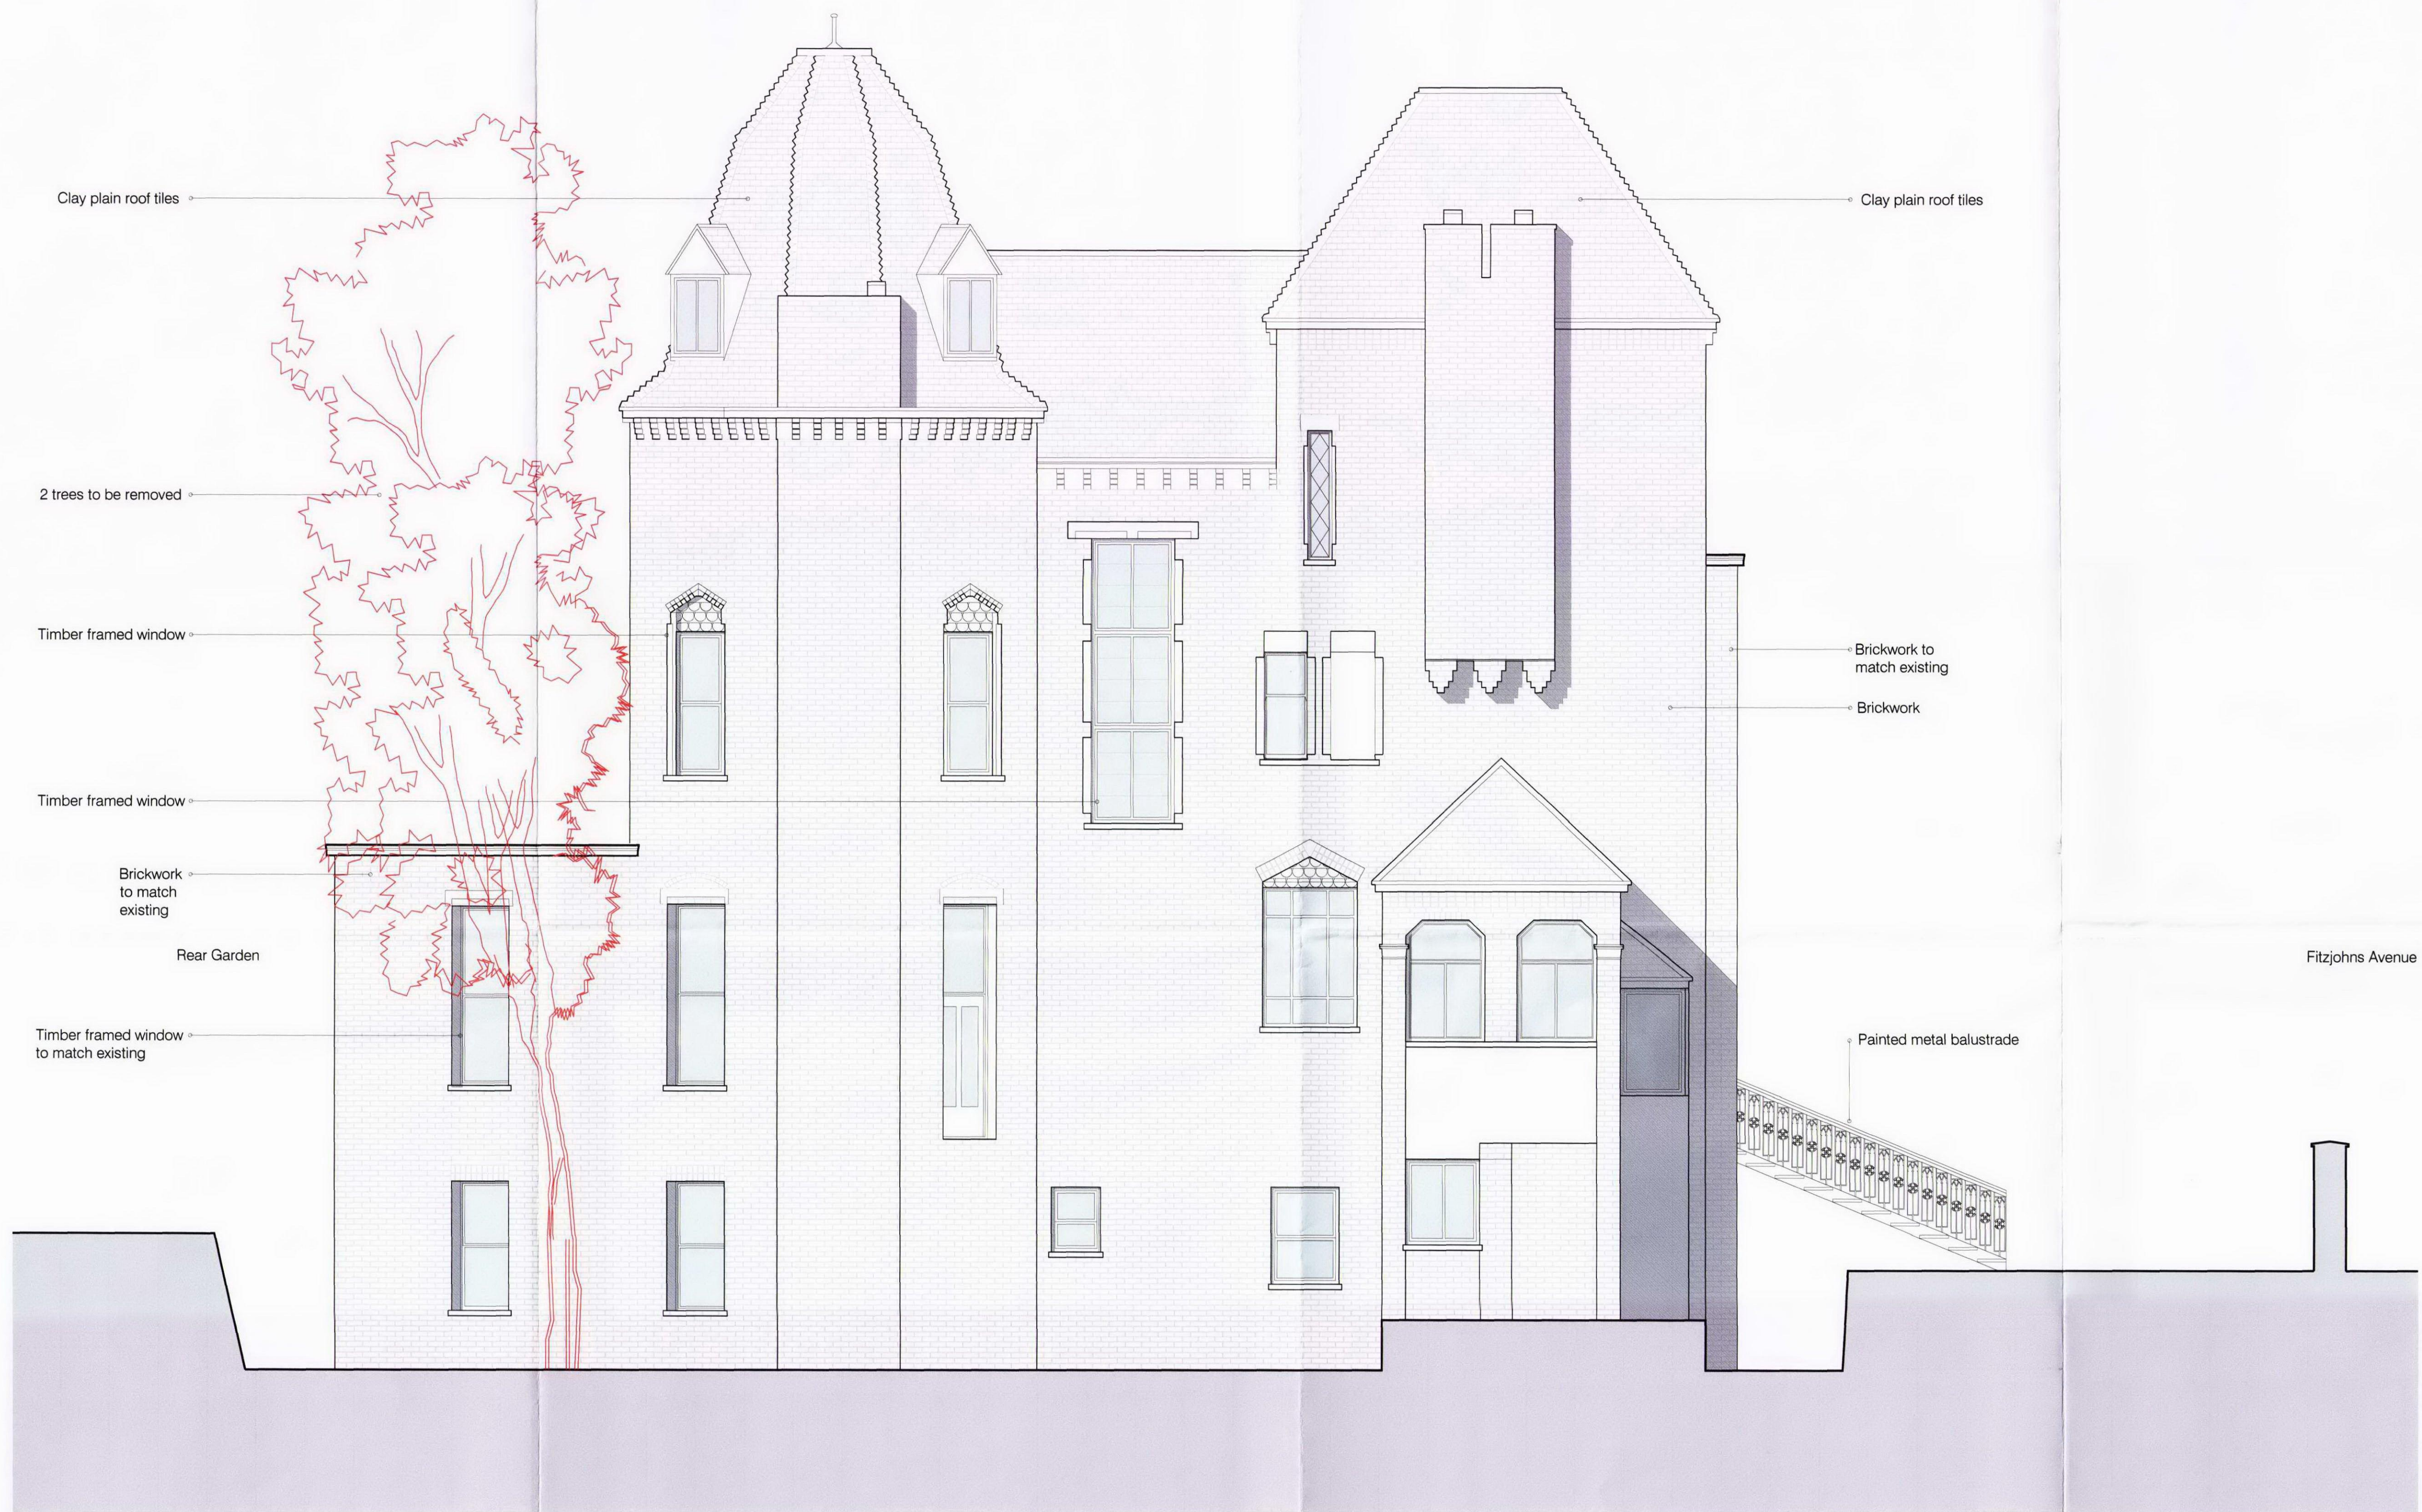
Clay plain roof tiles

2 trees to be removed

Timber framed window

Timber framed window

Brickwork to match existing

Rear Garden

Timber framed window to match existing

Clay plain roof tiles

Brickwork to match existing

Brickwork

Fitzjohns Avenue

Painted metal balustrade